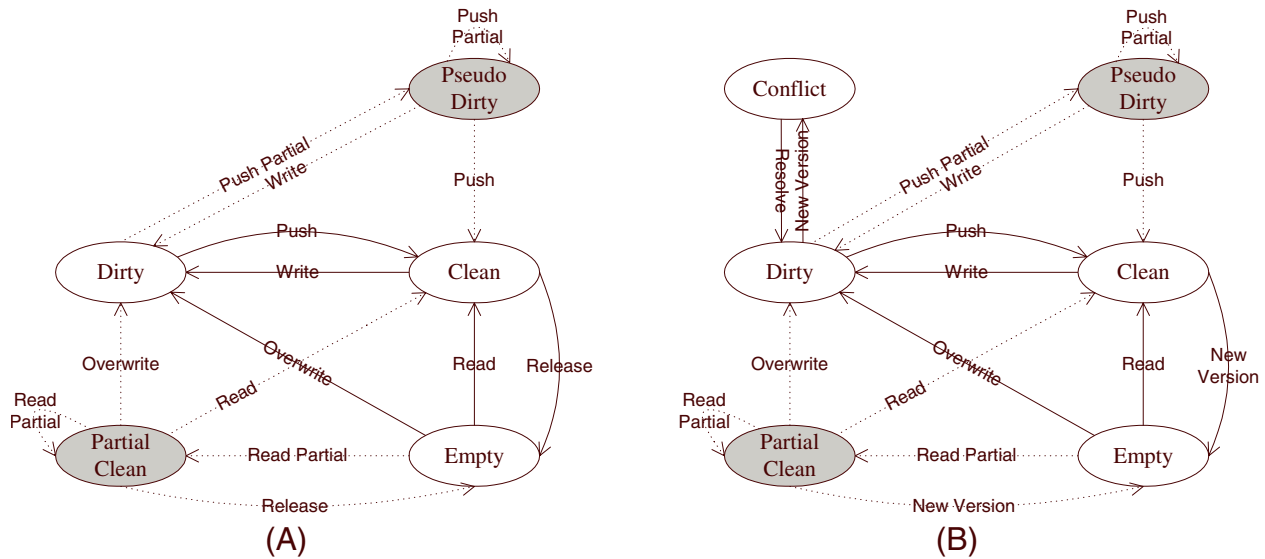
Push Partial

Pseudo Dirty

Push Partial
Write

Push

Push

Dirty

Write

Clean

Overwrite

Overwrite

Read

Release

Read Partial

Read

Partial Clean

Read Partial

Empty

Release

(A)

Conflict

Resolve

New Version

Push Partial

Pseudo Dirty

Push Partial
Write

Push

Push

Dirty

Write

Clean

Overwrite

Overwrite

Read

New Version

Read Partial

Read

Partial Clean

Read Partial

Empty

New Version

(B)